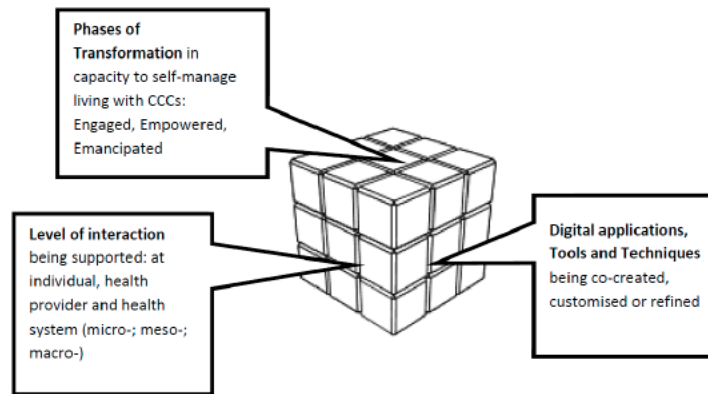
**Phases of Transformation** in capacity to self-manage living with CCCs: Engaged, Empowered, Emancipated

**Level of interaction** being supported: at individual, health provider and health system (micro-; meso-; macro-)

**Digital applications, Tools and Techniques** being co-created, customised or refined